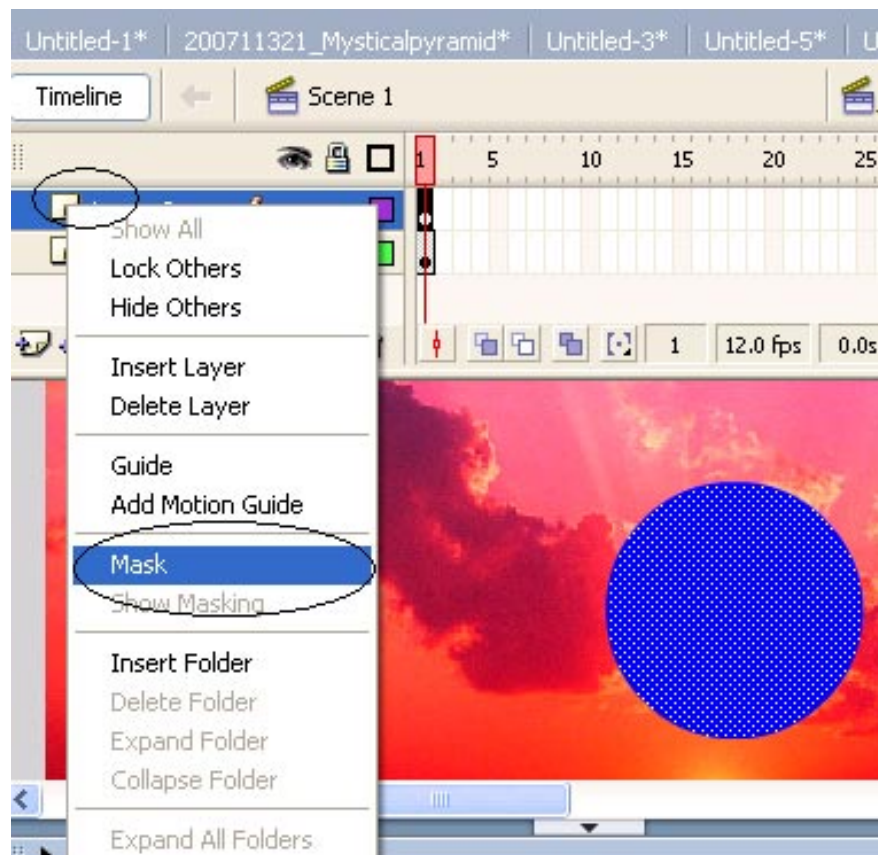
Untitled-1* | 200711321_Mysticalpyramid* | Untitled-3* | Untitled-5* |

Timeline

Scene 1

1 5 10 15 20 25

Show All
Lock Others
Hide Others

Insert Layer
Delete Layer

Guide
Add Motion Guide

Mask
Show Masking

Insert Folder
Delete Folder
Expand Folder
Collapse Folder

Expand All Folders

1 12.0 fps 0.0s